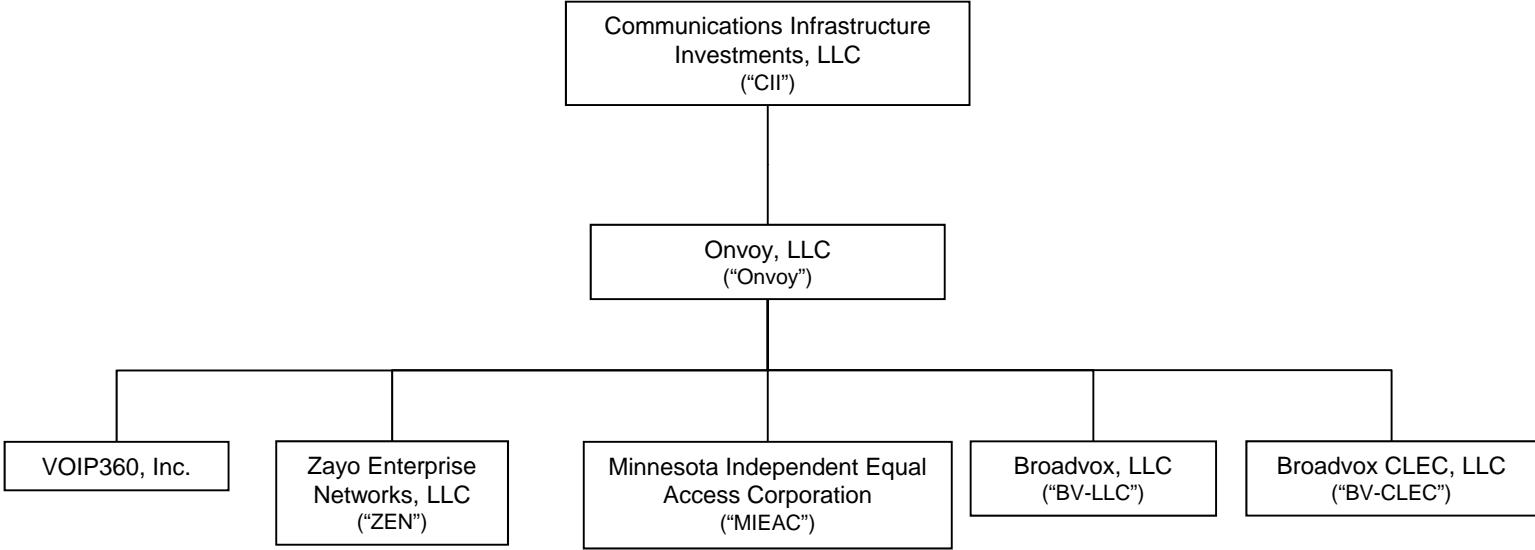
Communications Infrastructure Investments, LLC
("CII")

Onvoy, LLC
("Onvoy")

VOIP360, Inc.

Zayo Enterprise Networks, LLC
("ZEN")

Minnesota Independent Equal Access Corporation
("MIEAC")

Broadvox, LLC
("BV-LLC")

Broadvox CLEC, LLC
("BV-CLEC")